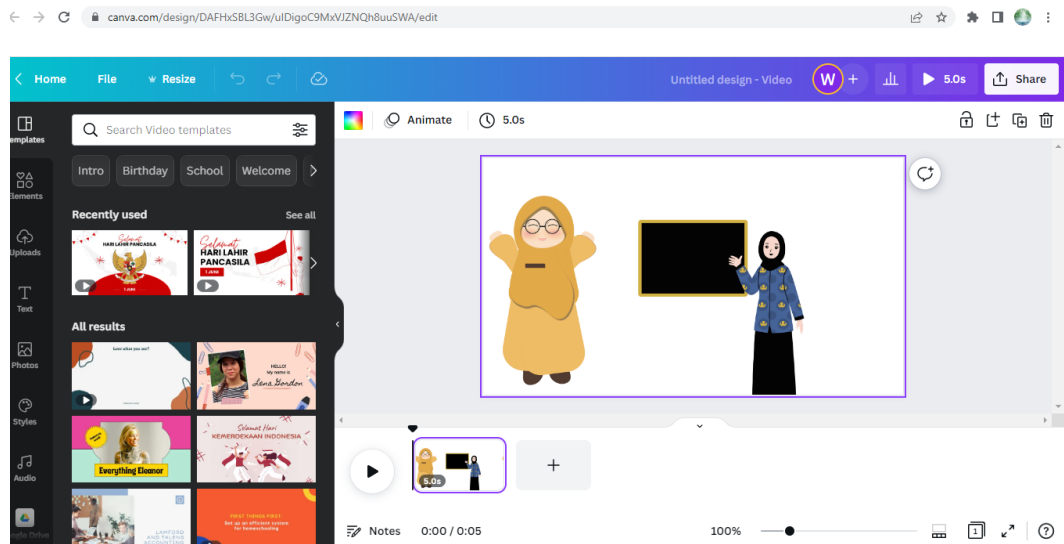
canva.com/design/DAFHxSBL3Gw/uIDigoC9MxVJZNQh8uuSWA/edit

Home File Resize Untitled design - Video W 5.0s Share

emplates
Elements
Uploads
Text
Photos
Styles
Audio
gle Drive

Search Video templates

Intro Birthday School Welcome

Recently used See all

HARI LAHIR PANCASILA
1 JUNI

Selamat HARI LAHIR PANCASILA
1 JUNI

All results

Love what you see?

HELLO! My name is Lana Gordon

Everything Eleanor

Selamat Hari KEMERDEKAAN INDONESIA

LAWFORD AND TALENS ACCOUNTING

FIRST THINGS FIRST Set up an efficient system for homeschooling

Animate 5.0s

5.0s

Notes 0:00 / 0:05 100% 1 ?